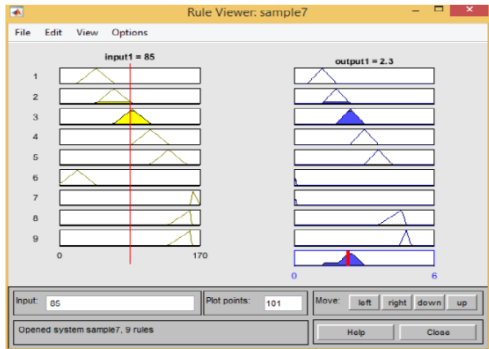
Rule Viewer: sample7

File Edit View Options

input1 = 85

output1 = 2.3

1
2
3
4
5
6
7
8
9

0 170

0 6

Input: 85

Plot points: 101

Move: left right down up

Opened system sample7, 9 rules

Help Close